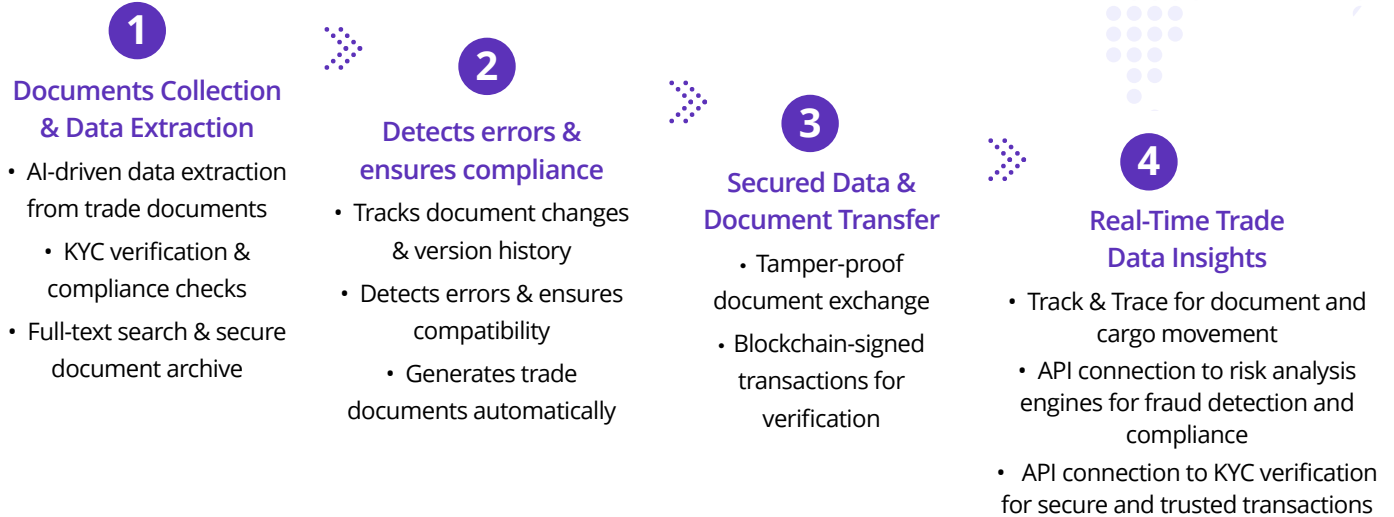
1

Documents Collection & Data Extraction

• AI-driven data extraction from trade documents

• KYC verification & compliance checks

• Full-text search & secure document archive

2

Detects errors & ensures compliance

• Tracks document changes & version history

• Detects errors & ensures compatibility

• Generates trade documents automatically

3

Secured Data & Document Transfer

• Tamper-proof document exchange

• Blockchain-signed transactions for verification

4

Real-Time Trade Data Insights

• Track & Trace for document and cargo movement

• API connection to risk analysis engines for fraud detection and compliance

• API connection to KYC verification for secure and trusted transactions